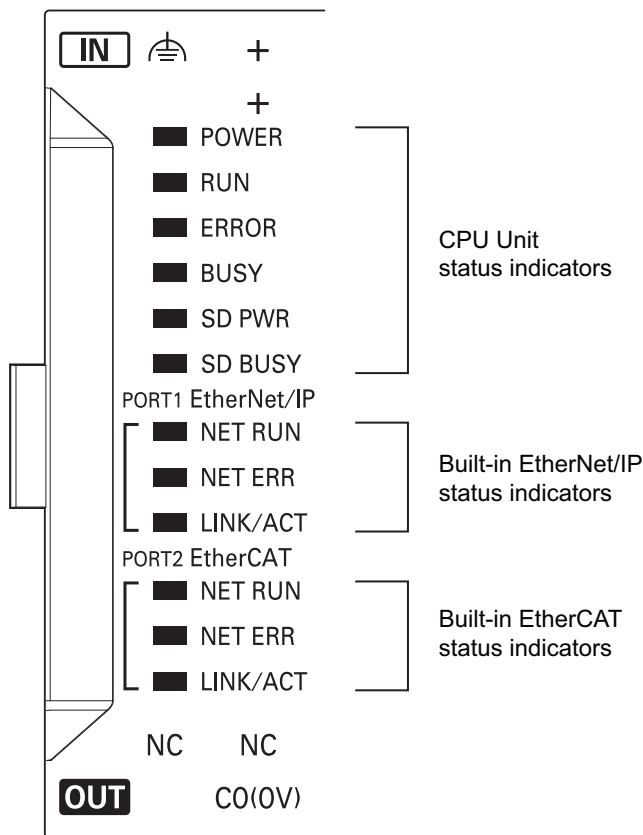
IN +

+

POWER

RUN

ERROR

BUSY

SD PWR

SD BUSY

CPU Unit status indicators

PORT1 EtherNet/IP

NET RUN

NET ERR

LINK/ACT

Built-in EtherNet/IP status indicators

PORT2 EtherCAT

NET RUN

NET ERR

LINK/ACT

Built-in EtherCAT status indicators

NC NC

OUT C0(0V)